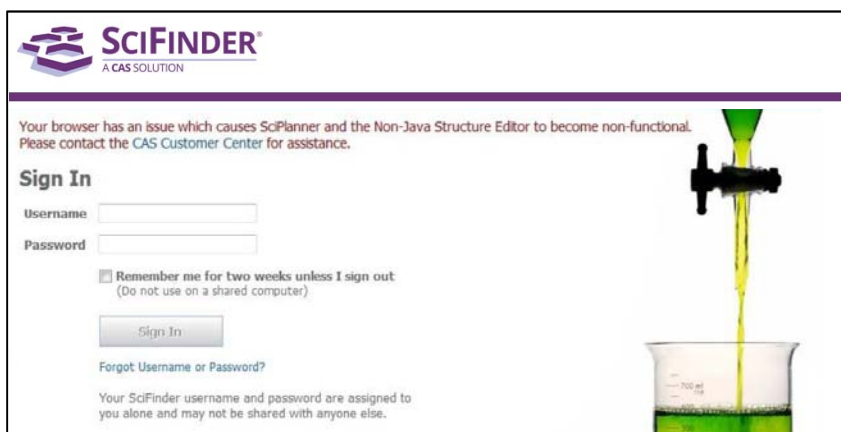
SCIFINDER®
A CAS SOLUTION

Your browser has an issue which causes SciPlanner and the Non-Java Structure Editor to become non-functional. Please contact the CAS Customer Center for assistance.

Sign In

Username

Password

Remember me for two weeks unless I sign out
(Do not use on a shared computer)

Sign In

Forgot Username or Password?

Your SciFinder username and password are assigned to you alone and may not be shared with anyone else.

700 ml